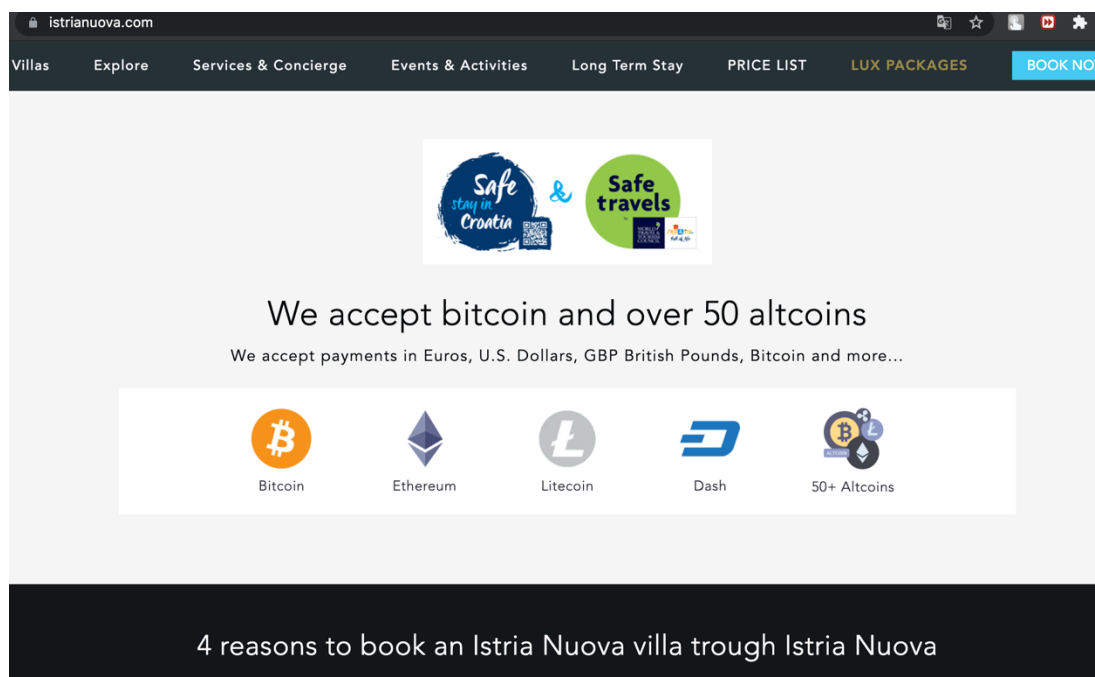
istrianuova.com

Villas Explore Services & Concierge Events & Activities Long Term Stay PRICE LIST LUX PACKAGES BOOK NO

Safe stay in Croatia & Safe travels

We accept bitcoin and over 50 altcoins

We accept payments in Euros, U.S. Dollars, GBP British Pounds, Bitcoin and more...

Bitcoin Ethereum Litecoin Dash 50+ Altcoins

4 reasons to book an Istria Nuova villa trough Istria Nuova